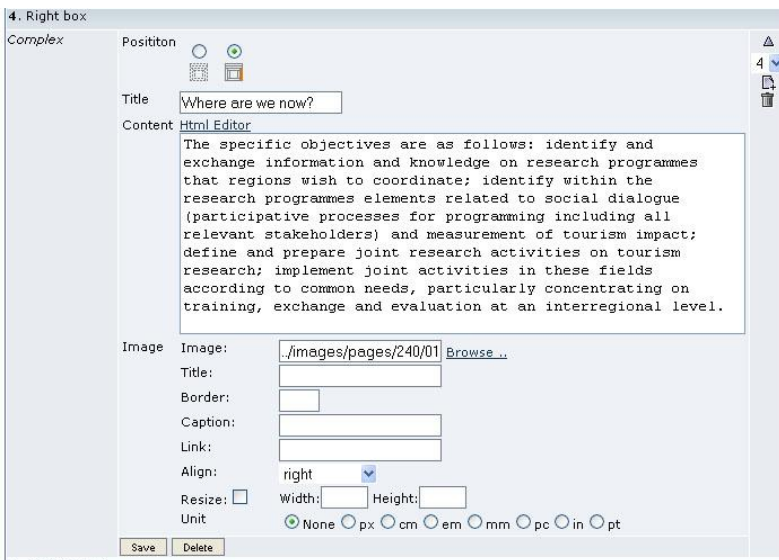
4. Right box

Complex

Posititon

Title Where are we now?

Content Html Editor

The specific objectives are as follows: identify and exchange information and knowledge on research programmes that regions wish to coordinate; identify within the research programmes elements related to social dialogue (participative processes for programming including all relevant stakeholders) and measurement of tourism impact; define and prepare joint research activities on tourism research; implement joint activities in these fields according to common needs, particularly concentrating on training, exchange and evaluation at an interregional level.

Image Image: ../images/pages/240/01 Browse ..

Title:

Border:

Caption:

Link:

Align: right

Resize: Width: Height:

Unit None px cm em mm pc in pt

Save Delete

4